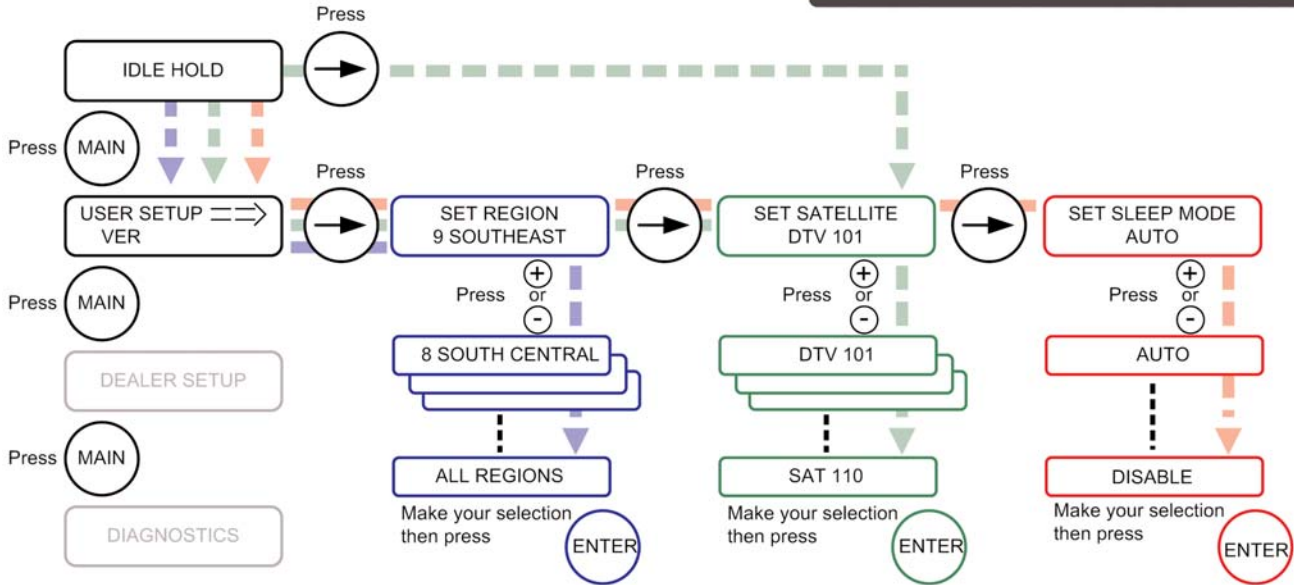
Press

IDLE HOLD

Press MAIN

USER SETUP
VER

Press

SET REGION
9 SOUTHEAST

Press

SET SATELLITE
DTV 101

Press

SET SLEEP MODE
AUTO

Press MAIN

Press + or -

8 SOUTH CENTRAL

ALL REGIONS

Make your selection then press ENTER

Press + or -

DTV 101

SAT 110

Make your selection then press ENTER

Press + or -

AUTO

DISABLE

Make your selection then press ENTER

DEALER SETUP

Press MAIN

DIAGNOSTICS